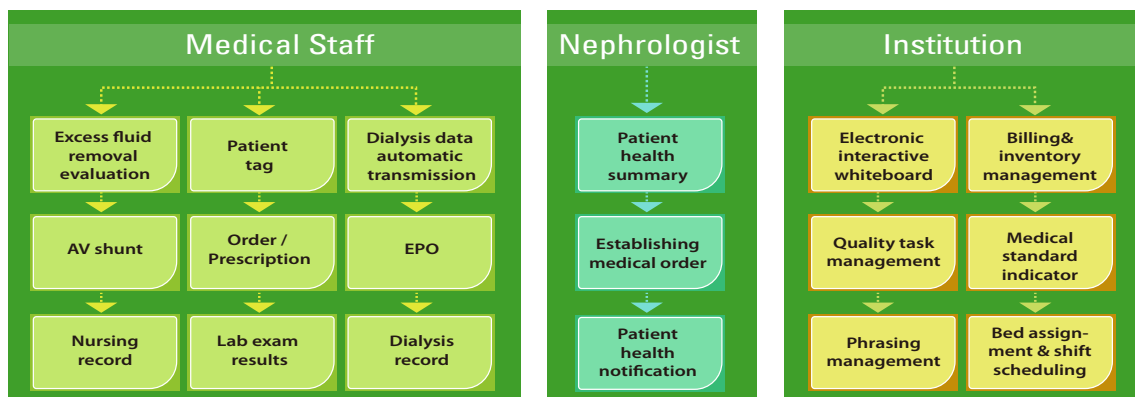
Medical Staff

Excess fluid removal evaluation

Patient tag

Dialysis data automatic transmission

AV shunt

Order / Prescription

EPO

Nursing record

Lab exam results

Dialysis record

Nephrologist

Patient health summary

Establishing medical order

Patient health notification

Institution

Electronic interactive whiteboard

Billing& inventory management

Quality task management

Medical standard indicator

Phrasing management

Bed assignment & shift scheduling